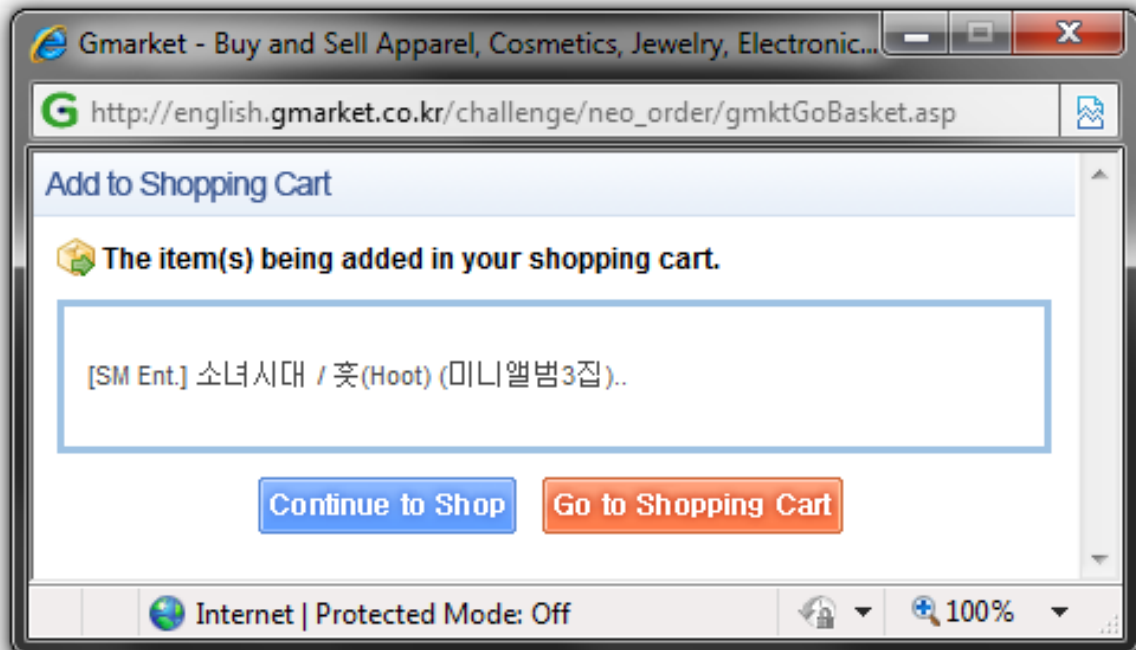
Gmarket - Buy and Sell Apparel, Cosmetics, Jewelry, Electronic...

http://english.gmarket.co.kr/challenge/neo_order/gmktGoBasket.asp

Add to Shopping Cart

The item(s) being added in your shopping cart.

[SM Ent.] 소녀시대 / 훗(Hoot) (미니앨범3집)..

Continue to Shop

Go to Shopping Cart

Internet | Protected Mode: Off

100%